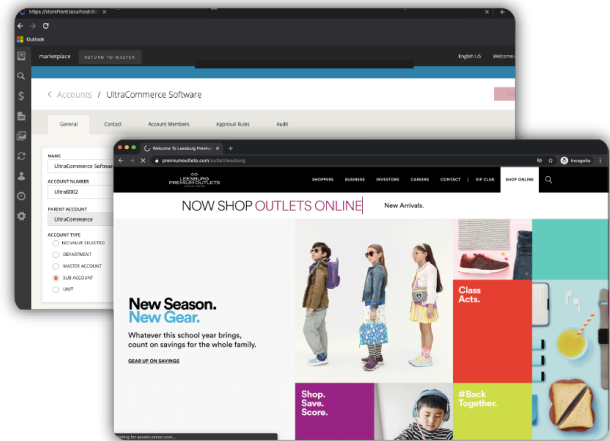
https://storefront.local/admin
Outlook
marketplace
RETURN TO MASTER
English US
Welcome
< Accounts / UltraCommerce Software
General
Contact
Account Members
Approval Rules
Audit
NAME
UltraCommerce Software
ACCOUNT NUMBER
Ultra0002
PARENT ACCOUNT
UltraCommerce
ACCOUNT TYPE
NO VALUE SELECTED
DEPARTMENT
MASTER ACCOUNT
SUB ACCOUNT
UNIT

Welcome To Leesburg Premium
premiumoutlets.com/outlet/leesburg
Incognito
LEESBURG PREMIUM OUTLETS
SHOPPERS
BUSINESS
INVESTORS
CAREERS
CONTACT
VIP CLUB
SHOP ONLINE
NOW SHOP OUTLETS ONLINE
New Arrivals.
New Season. New Gear.
Whatever this school year brings, count on savings for the whole family.
GEAR UP ON SAVINGS
Class Acts.
Shop. Save. Score.
#Back Together.
Waiting for assets.simon.com...